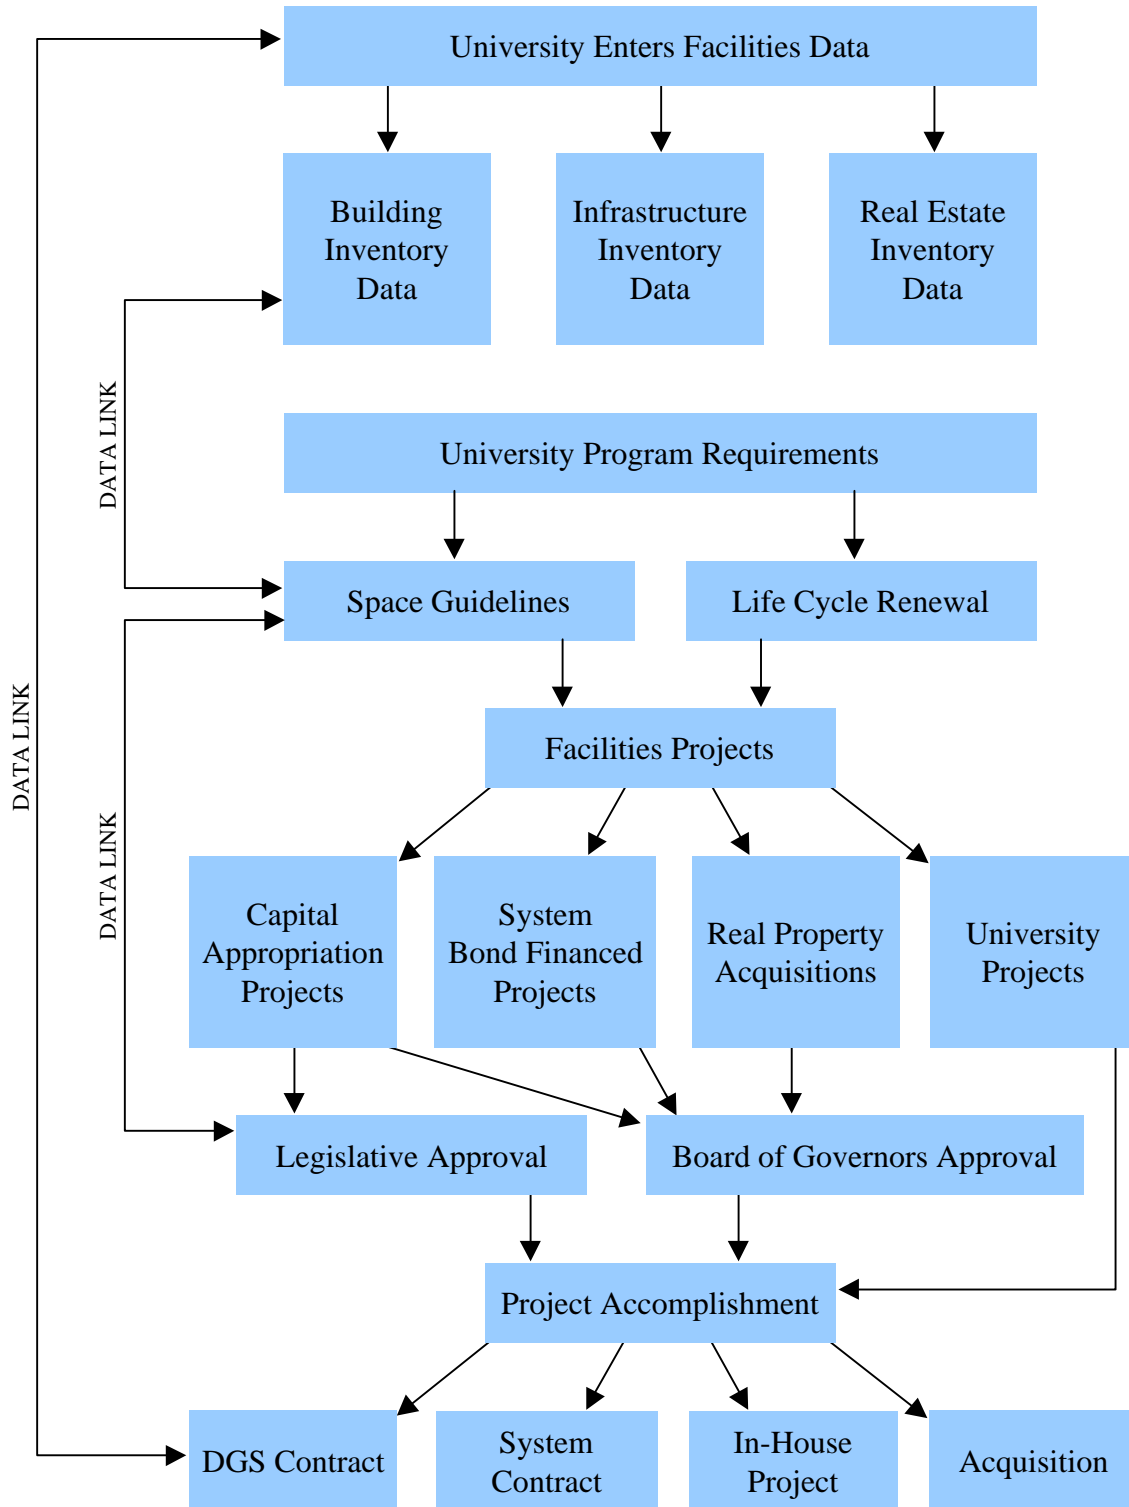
University Enters Facilities Data

Building Inventory Data

Infrastructure Inventory Data

Real Estate Inventory Data

DATA LINK

University Program Requirements

Space Guidelines

Life Cycle Renewal

DATA LINK

DATA LINK

Facilities Projects

Capital Appropriation Projects

System Bond Financed Projects

Real Property Acquisitions

University Projects

Legislative Approval

Board of Governors Approval

Project Accomplishment

DGS Contract

System Contract

In-House Project

Acquisition